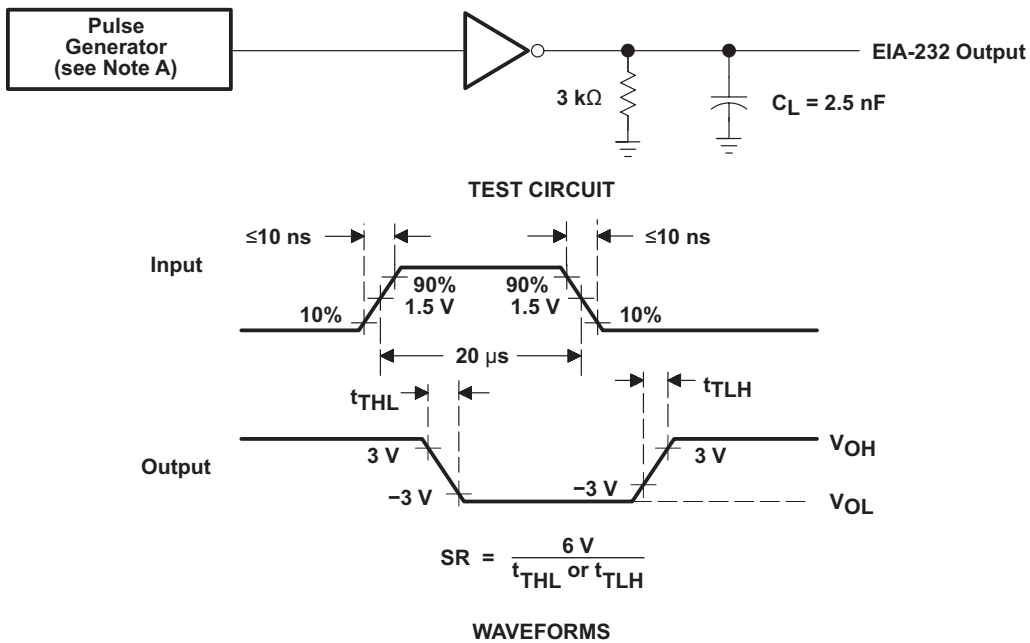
Pulse Generator (see Note A)

EIA-232 Output

3 kΩ

$C_L$ = 2.5 nF

TEST CIRCUIT

≤10 ns

≤10 ns

Input

90%

1.5 V

90%

1.5 V

10%

10%

20 μs

$t_{THL}$

$t_{TLH}$

Output

3 V

3 V

$V_{OH}$

−3 V

−3 V

$V_{OL}$

SR = $\frac{6\text{ V}}{t_{THL}\text{ or }t_{TLH}}$

WAVEFORMS